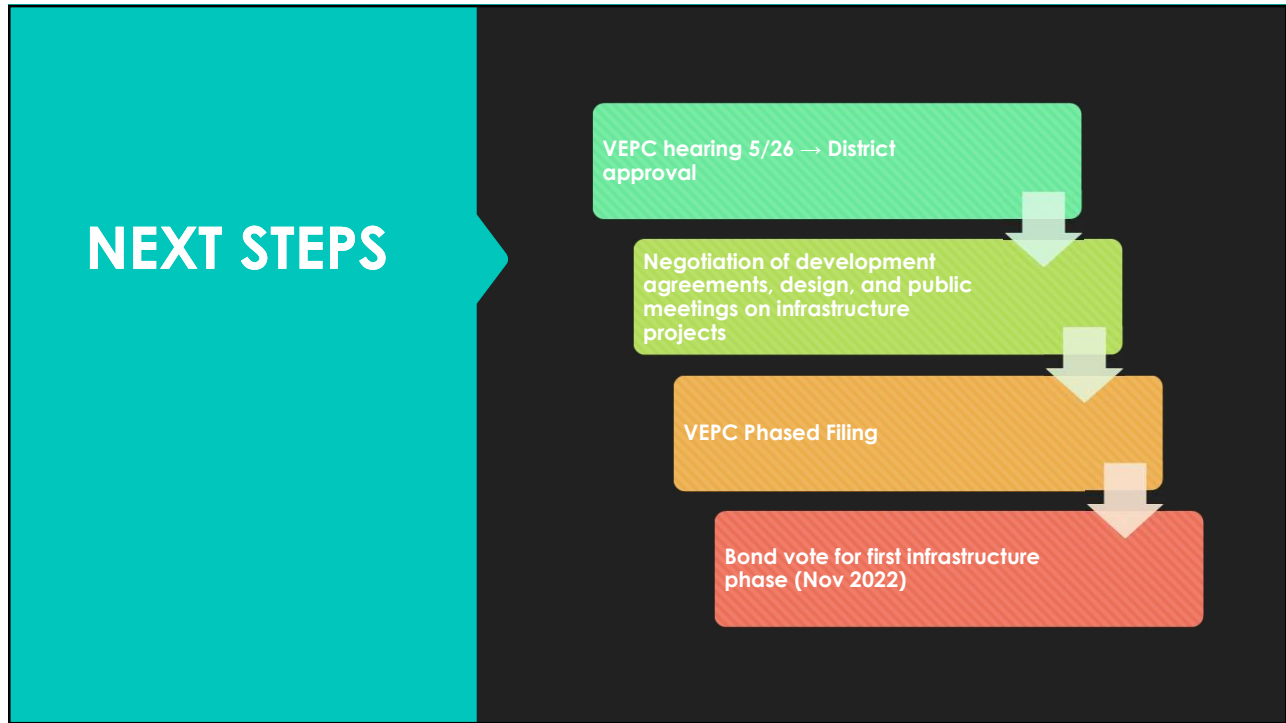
NEXT STEPS

VEPC hearing 5/26 → District approval

Negotiation of development agreements, design, and public meetings on infrastructure projects

VEPC Phased Filing

Bond vote for first infrastructure phase (Nov 2022)